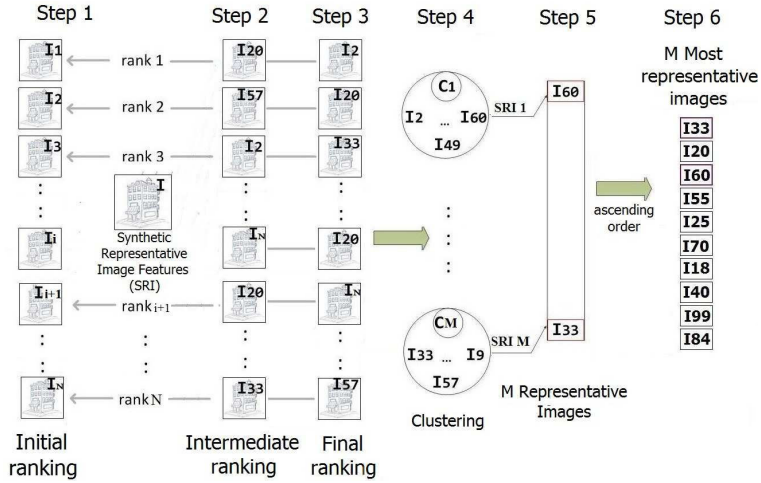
Step 1 Step 2 Step 3 Step 4 Step 5 Step 6

M Most representative images

$I_1$ rank 1 $I_{20}$ $I_2$

$I_2$ rank 2 $I_{57}$ $I_{20}$

$I_3$ rank 3 $I_2$ $I_{33}$

$I$

Synthetic Representative Image Features (SRI)

$I_i$ $I_N$ $I_{20}$

$I_{i+1}$ $\text{rank}_{i+1}$ $I_{20}$ $I_N$

$I_N$ rank N $I_{33}$ $I_{57}$

$C_1$

$I_2$ ... $I_{60}$

$I_{49}$

SRI 1

$I_{60}$

$C_M$

$I_{33}$ ... $I_9$

$I_{57}$

SRI M

$I_{33}$

ascending order

$I_{33}$
$I_{20}$
$I_{60}$
$I_{55}$
$I_{25}$
$I_{70}$
$I_{18}$
$I_{40}$
$I_{99}$
$I_{84}$

Initial ranking

Intermediate ranking

Final ranking

Clustering

M Representative Images